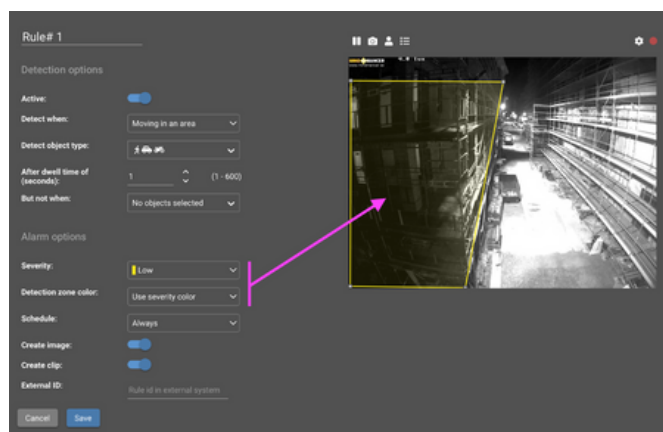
Rule# 1

Detection options

Active:

Detect when: Moving in an area

Detect object type:

After dwell time of (seconds): 1 (1 - 600)

But not when: No objects selected

Alarm options

Severity: Low

Detection zone color: Use severity color

Schedule: Always

Create image:

Create clip:

External ID: Rule id in external system

Cancel Save